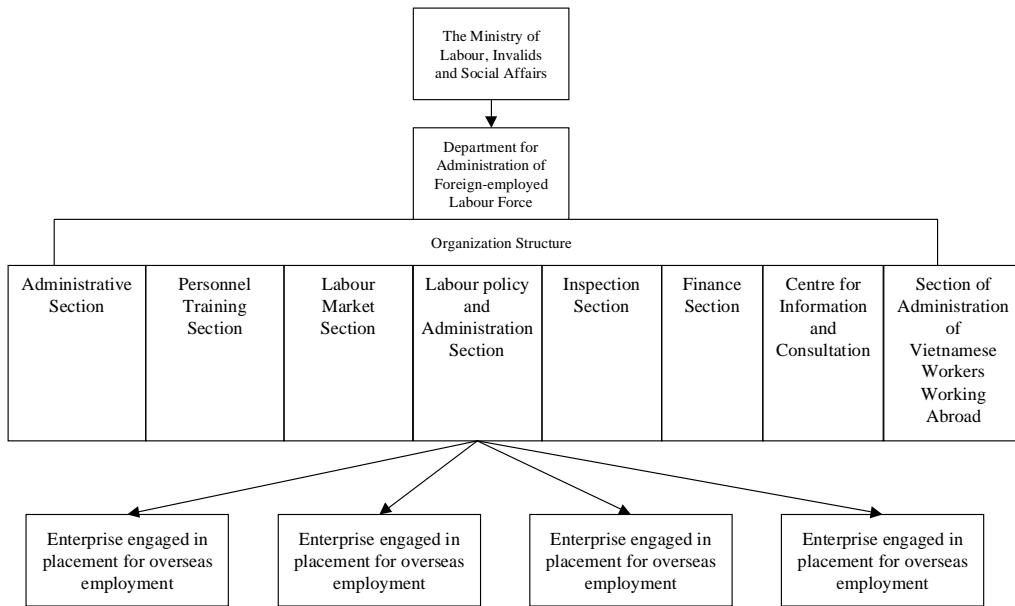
The Ministry of Labour, Invalids and Social Affairs

Department for Administration of Foreign-employed Labour Force

Organization Structure

Administrative Section

Personnel Training Section

Labour Market Section

Labour policy and Administration Section

Inspection Section

Finance Section

Centre for Information and Consultation

Section of Administration of Vietnamese Workers Working Abroad

Enterprise engaged in placement for overseas employment

Enterprise engaged in placement for overseas employment

Enterprise engaged in placement for overseas employment

Enterprise engaged in placement for overseas employment